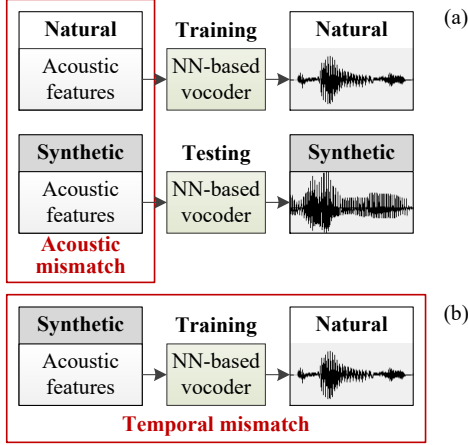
(a)

Natural
Acoustic features

Training
NN-based vocoder

Natural

Synthetic
Acoustic features

Testing
NN-based vocoder

Synthetic

Acoustic mismatch

(b)

Synthetic
Acoustic features

Training
NN-based vocoder

Natural

Temporal mismatch